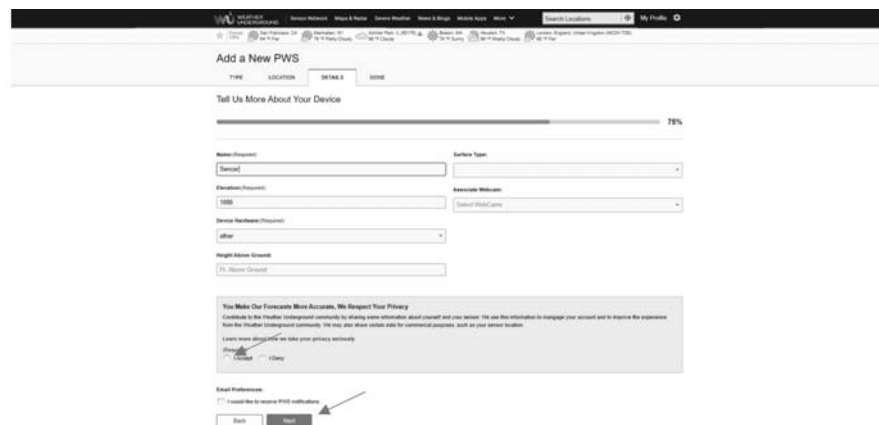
WEATHER UNDERGROUND | Sensor Network | Maps & Radar | Severe Weather | News & Blogs | Mobile Apps | More | Search Locations | My Profile

Popular Cities | San Francisco, CA | Manhattan, NY | Schiller Park, IL (60176) | Boston, MA | Houston, TX | London, England, United Kingdom (WCOH-TDS)

Add a New PWS

TYPE | LOCATION | DETAILS | DONE

Tell Us More About Your Device

75%

Name (Required)
Sencor

Surface Type:

Elevation (Required)
1000

Associate Webcam:
Select WebCams

Device Hardware (Required)
other

Height Above Ground:
Ft. Above Ground

You Make Our Forecasts More Accurate, We Respect Your Privacy

Contribute to the Weather Underground community by sharing some information about yourself and your sensor. We use this information to manage your account and to improve the experience from the Weather Underground community. We may also share certain data for commercial purposes, such as your sensor location.

Learn more about how we take your privacy seriously

(Required)
I Accept | I Deny

Email Preferences:
I would like to receive PWS notifications.

Back | Next